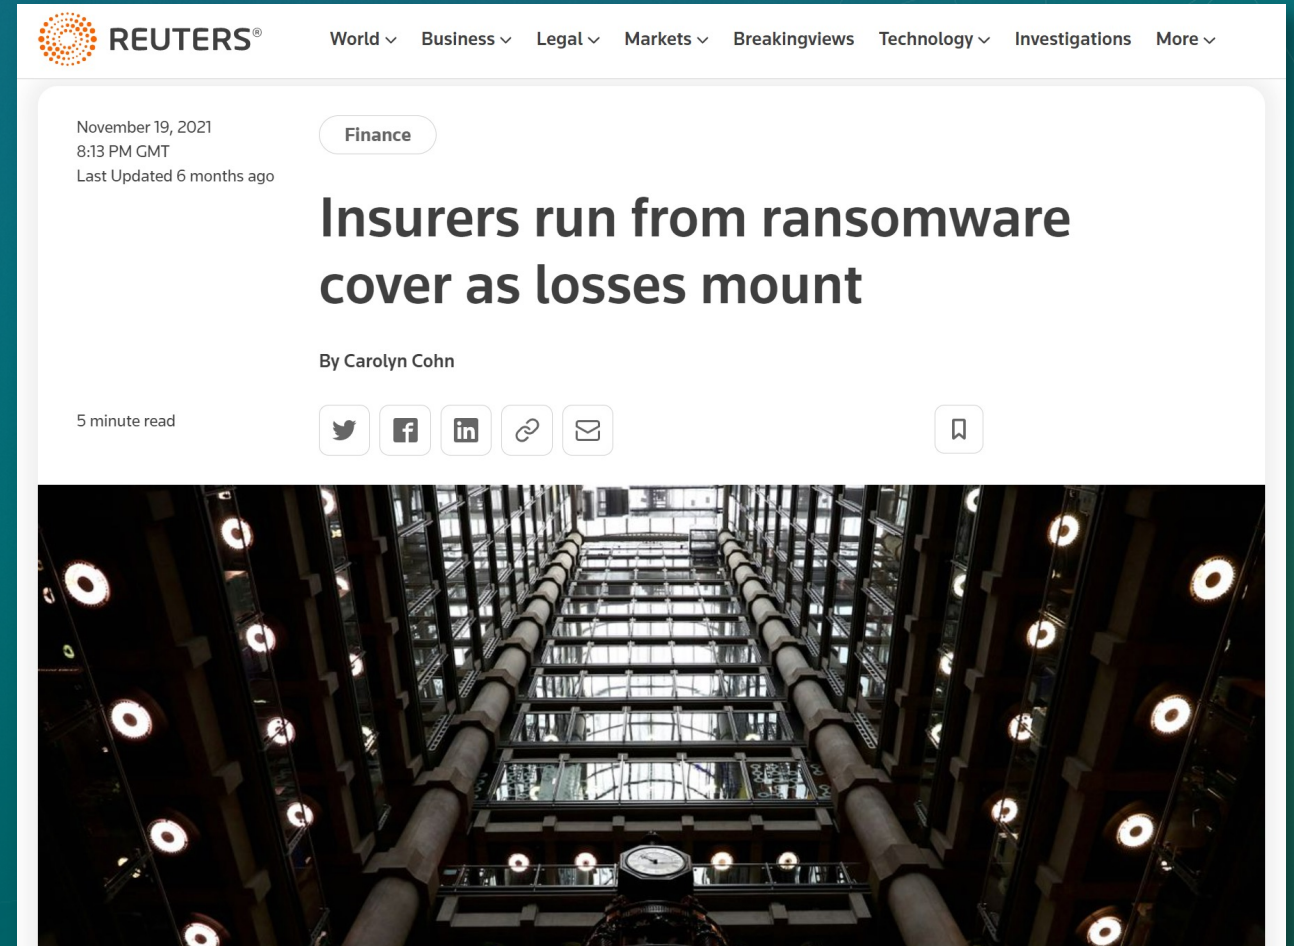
REUTERS®

World Business Legal Markets Breakingviews Technology Investigations More

November 19, 2021
8:13 PM GMT
Last Updated 6 months ago

Finance

Insurers run from ransomware cover as losses mount

By Carolyn Cohn

5 minute read